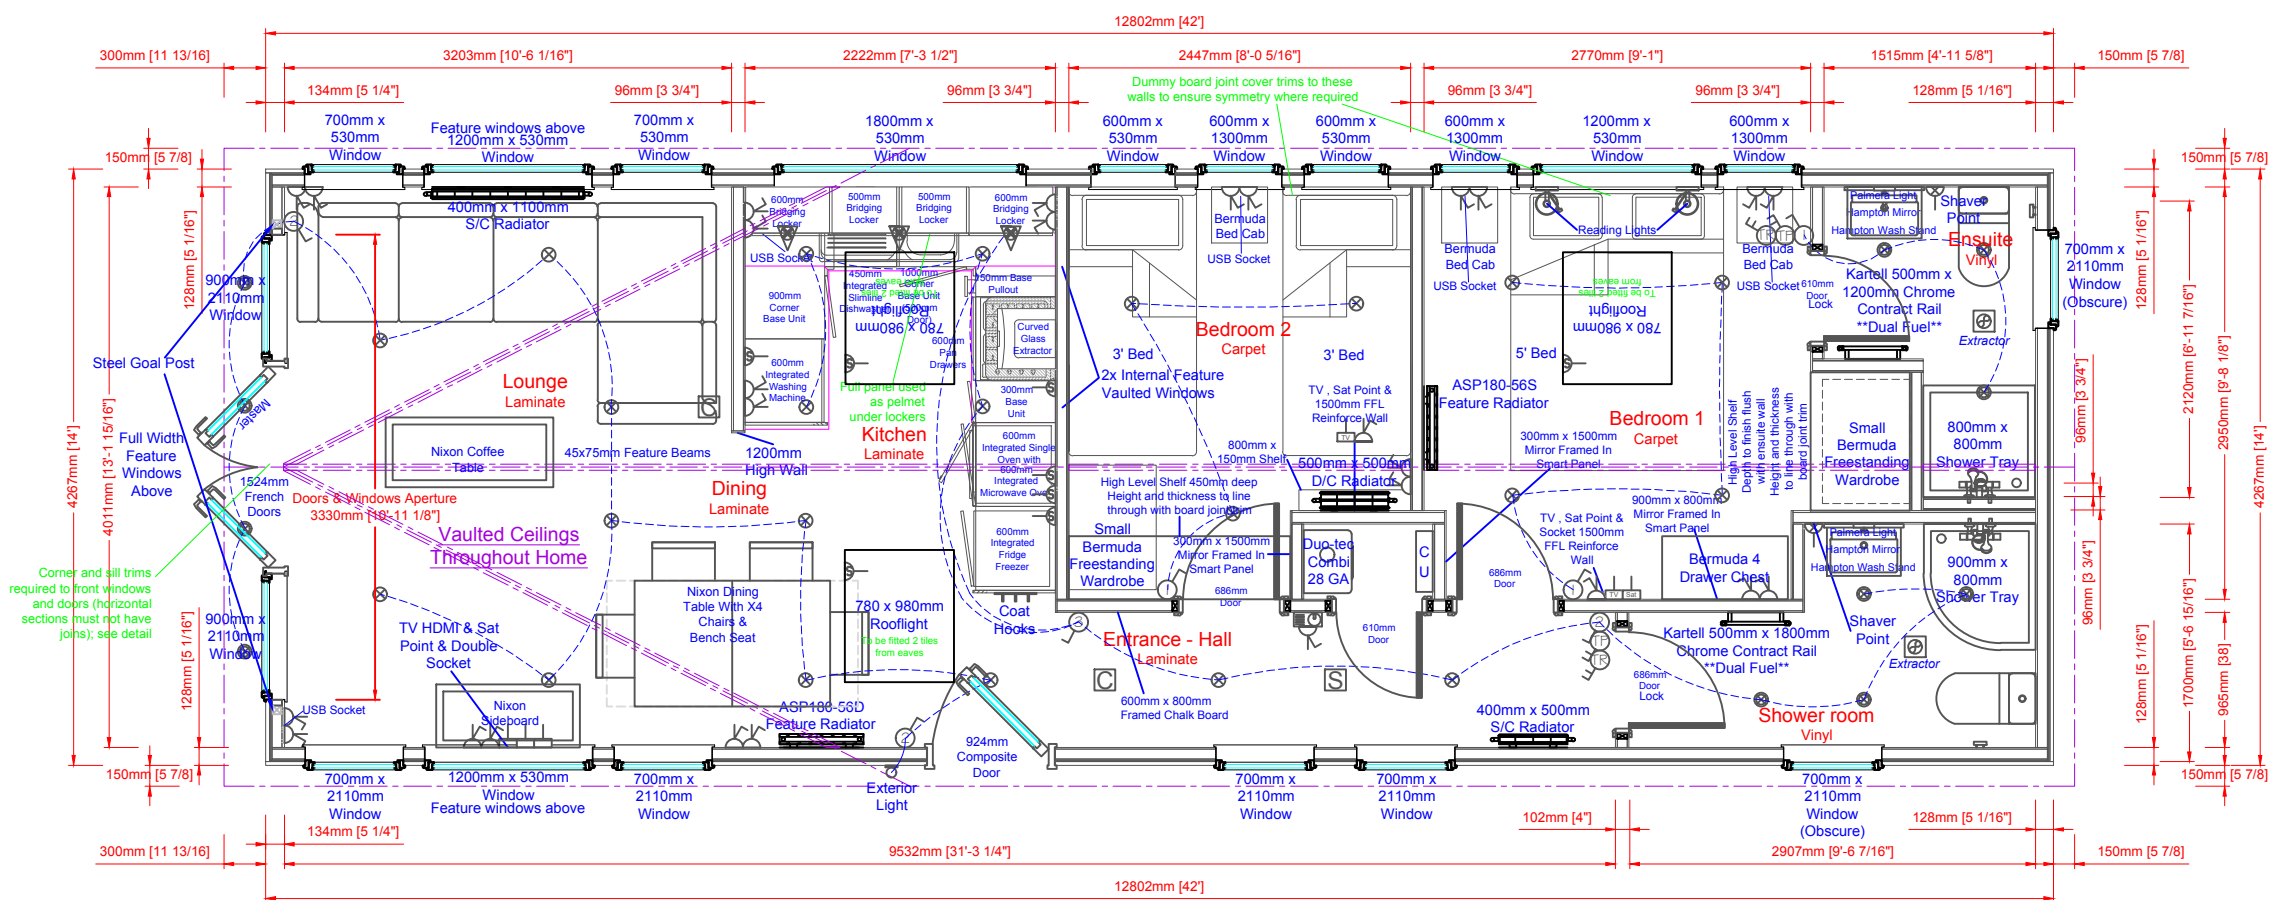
12802mm [42']

300mm [11 13/16]
3203mm [10'-6 1/16"]
2222mm [7'-3 1/2"]
2447mm [8'-0 5/16"]
2770mm [9'-1"]
1515mm [4'-11 5/8"]
150mm [5 7/8]

134mm [5 1/4"]
96mm [3 3/4"]
96mm [3 3/4"]
Dummy board joint cover trims to these walls to ensure symmetry where required
96mm [3 3/4"]
96mm [3 3/4"]
128mm [5 1/16"]

700mm x 530mm Window
Feature windows above 1200mm x 530mm Window
700mm x 530mm Window
1800mm x 530mm Window
600mm x 530mm Window
600mm x 1300mm Window
600mm x 530mm Window
600mm x 1300mm Window
1200mm x 530mm Window
600mm x 1300mm Window

150mm [5 7/8]
150mm [5 7/8]

400mm x 1100mm S/C Radiator
600mm Bridging Locker
500mm Bridging Locker
500mm Bridging Locker
600mm Bridging Locker
USB Socket
Bermuda Bed Cab
USB Socket
Bermuda Bed Cab
USB Socket
Reading Lights
Bermuda Bed Cab
USB Socket
Palmera Light
Hampton Mirror
Hampton Wash Stand
Shaver Point
Ensuite
Vinyl
700mm x 2110mm Window (Obscure)

128mm [5 1/16"]
900mm x 2110mm Window
Steel Goal Post
Master
Full Width Feature Windows Above
4267mm [14']
4011mm [13'-1 15/16"]

900mm Corner Base Unit
450mm Integrated Slimline Dishwasher
1000mm Corner Base Unit
780 x 980mm Rooflight
To be fitted 2 tiles from eaves
450mm Base Pullout
Curved Glass Extractor
600mm Pan Drawers
600mm Integrated Washing Machine
Full panel used as pelmet under lockers
300mm Base Unit
600mm Integrated Single Oven with 600mm Integrated Microwave Oven
600mm Integrated Fridge Freezer

Lounge
Laminate
Nixon Coffee Table
45x75mm Feature Beams
1200mm High Wall
Kitchen
Laminate
Dining
Laminate

Bedroom 2
Carpet
3' Bed
2x Internal Feature Vaulted Windows
3' Bed
TV, Sat Point & 1500mm FFL Reinforce Wall
800mm x 150mm Shelf
High Level Shelf 450mm deep Height and thickness to line through with board joint trim
500mm x 500mm D/C Radiator

780 x 980mm Rooflight
To be fitted 2 tiles from eaves
5' Bed
ASP180-56S Feature Radiator
Bedroom 1
Carpet
300mm x 1500mm Mirror Framed In Smart Panel
610mm Door Lock
Kartell 500mm x 1200mm Chrome Contract Rail **Dual Fuel**
Extractor
High Level Shelf Depth to finish flush with ensuite wall Height and thickness to line through with board joint trim
Small Bermuda Freestanding Wardrobe
800mm x 800mm Shower Tray
96mm [3 3/4"]
2120mm [6'-11 7/16"]
2950mm [9'-8 1/8"]
4267mm [14']

1524mm French Doors
Doors & Windows Aperture 3330mm [10'-11 1/8"]
Vaulted Ceilings Throughout Home
Corner and sill trims required to front windows and doors (horizontal sections must not have joins); see detail
900mm x 2110mm Window
128mm [5 1/16"]

Small Bermuda Freestanding Wardrobe
300mm x 1500mm Mirror Framed In Smart Panel
686mm Door
Duo-tec Combi 28 GA
CU
686mm Door
TV, Sat Point & Socket 1500mm FFL Reinforce Wall
900mm x 800mm Mirror Framed In Smart Panel
Bermuda 4 Drawer Chest
Palmera Light
Hampton Mirror
Hampton Wash Stand
900mm x 800mm Shower Tray
96mm [3 3/4"]

Nixon Dining Table With X4 Chairs & Bench Seat
780 x 980mm Rooflight
To be fitted 2 tiles from eaves
TV HDMI & Sat Point & Double Socket
Coat Hooks
Entrance - Hall
Laminate
610mm Door
Shaver Point
Kartell 500mm x 1800mm Chrome Contract Rail **Dual Fuel**
Extractor
686mm Door Lock
128mm [5 1/16"]
1700mm [5'-6 15/16"]
965mm [38"]

USB Socket
Nixon Sideboard
ASP180-56D Feature Radiator
924mm Composite Door
600mm x 800mm Framed Chalk Board
400mm x 500mm S/C Radiator
Shower room
Vinyl

150mm [5 7/8]
150mm [5 7/8]

700mm x 2110mm Window
1200mm x 530mm Window Feature windows above
700mm x 2110mm Window
Exterior Light
700mm x 2110mm Window
700mm x 2110mm Window
700mm x 2110mm Window (Obscure)

134mm [5 1/4"]
102mm [4"]
128mm [5 1/16"]

300mm [11 13/16]
9532mm [31'-3 1/4"]
2907mm [9'-6 7/16"]
150mm [5 7/8]

12802mm [42']